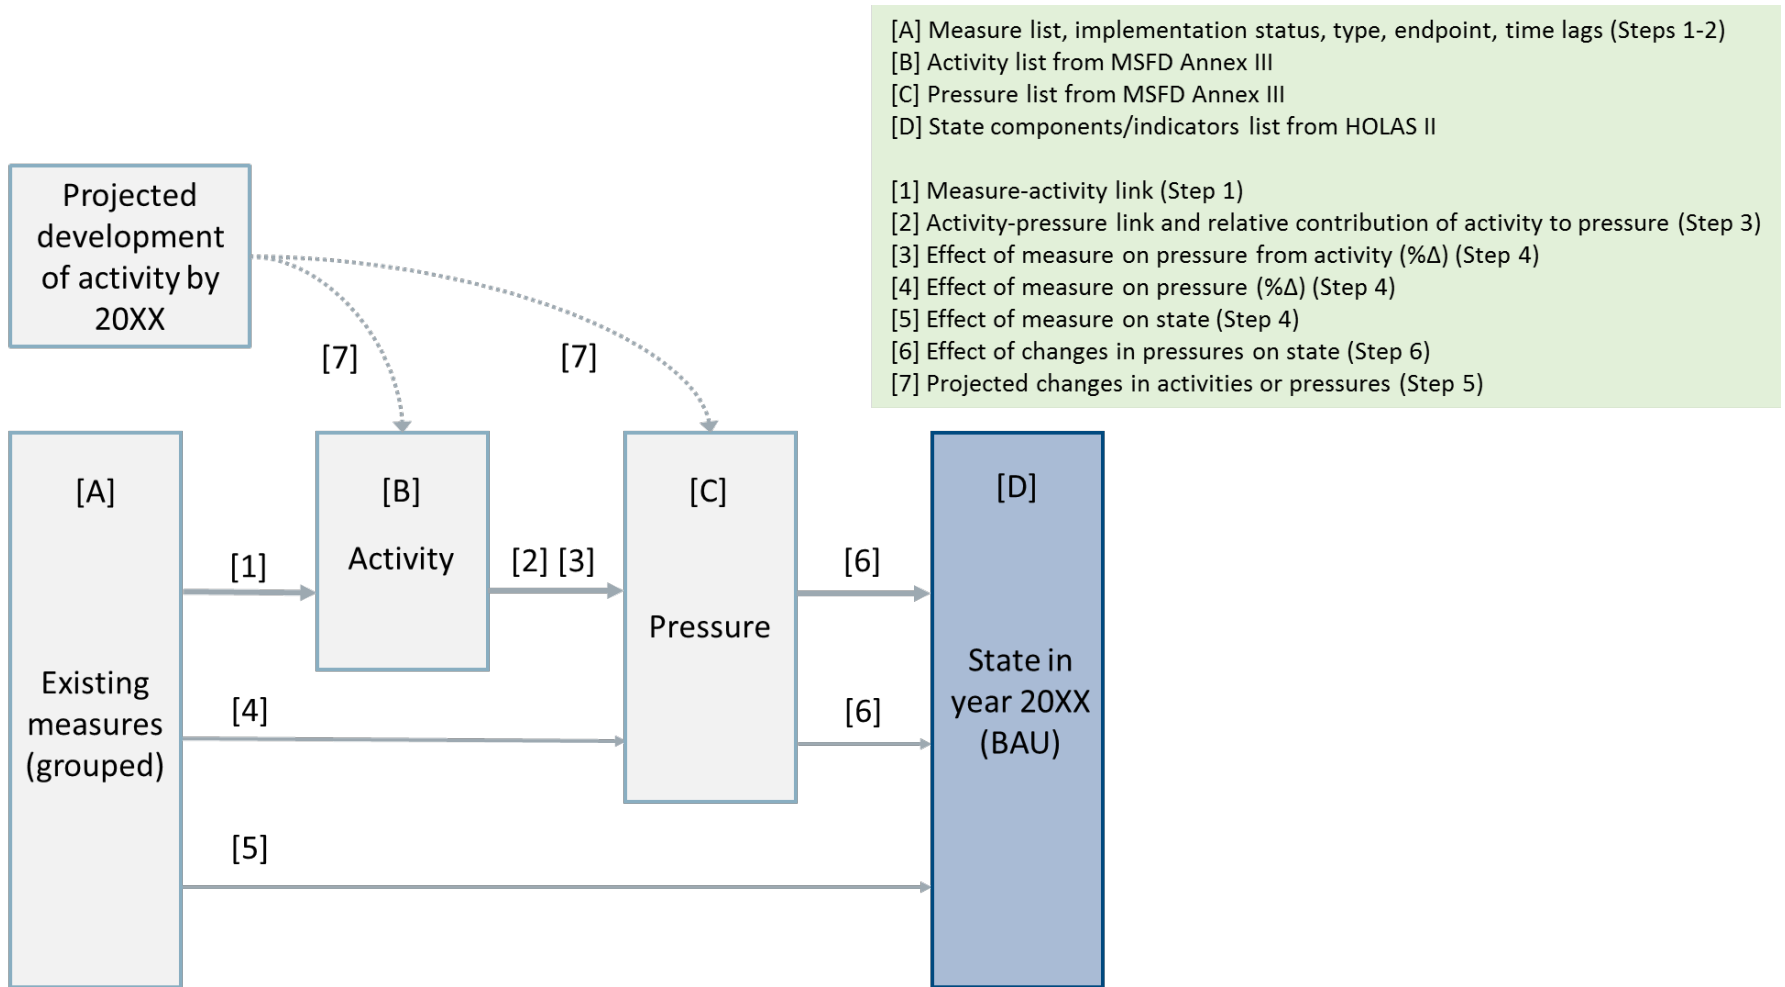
[A] Measure list, implementation status, type, endpoint, time lags (Steps 1-2)
[B] Activity list from MSFD Annex III
[C] Pressure list from MSFD Annex III
[D] State components/indicators list from HOLAS II

[1] Measure-activity link (Step 1)
[2] Activity-pressure link and relative contribution of activity to pressure (Step 3)
[3] Effect of measure on pressure from activity (%Δ) (Step 4)
[4] Effect of measure on pressure (%Δ) (Step 4)
[5] Effect of measure on state (Step 4)
[6] Effect of changes in pressures on state (Step 6)
[7] Projected changes in activities or pressures (Step 5)

Projected development of activity by 20XX

[7]

[7]

[A]

Existing measures (grouped)

[1]

[B]

Activity

[2] [3]

[C]

Pressure

[4]

[5]

[6]

[6]

[D]

State in year 20XX (BAU)